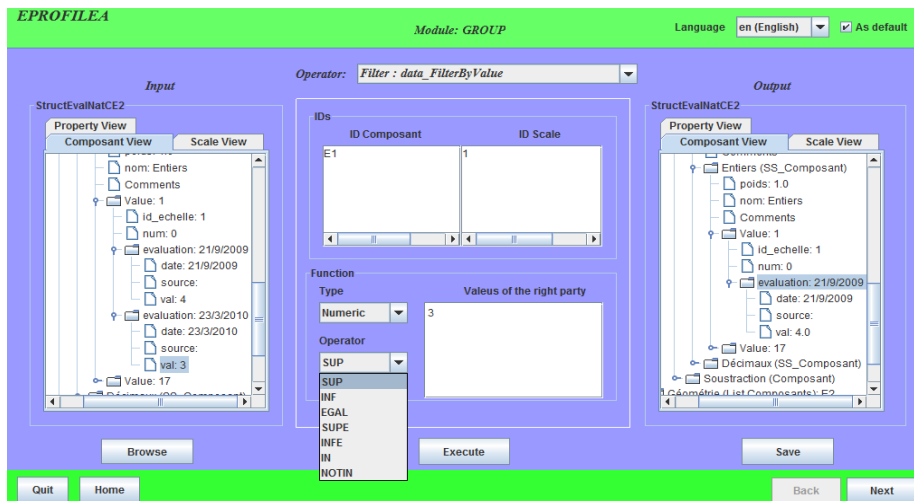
EPROFILEA

Module: GROUP

Language en (English) As default

Operator: Filter : data_FilterByValue

Input

StructEvalNatCE2

Property View

Composant View Scale View

nom: Entiers
Comments
Value: 1
id_echelle: 1
num: 0
evaluation: 21/9/2009
date: 21/9/2009
source:
val: 4
evaluation: 23/3/2010
date: 23/3/2010
source:
val: 3
Value: 17

IDs

ID Composant

ID Scale

E1

1

Function

Type

Numeric

Operator

SUP

Valeus of the right party

3

SUP
INF
EGAL
SUPE
INFE
IN
NOTIN

Output

StructEvalNatCE2

Property View

Composant View Scale View

Entiers (SS_Composant)
poids: 1.0
nom: Entiers
Comments
Value: 1
id_echelle: 1
num: 0
evaluation: 21/9/2009
date: 21/9/2009
source:
val: 4.0
Value: 17
Décimaux (SS_Composant)
Soustraction (Composant)
Géométrie (List Composants): E2

Browse

Execute

Save

Quit

Home

Back

Next